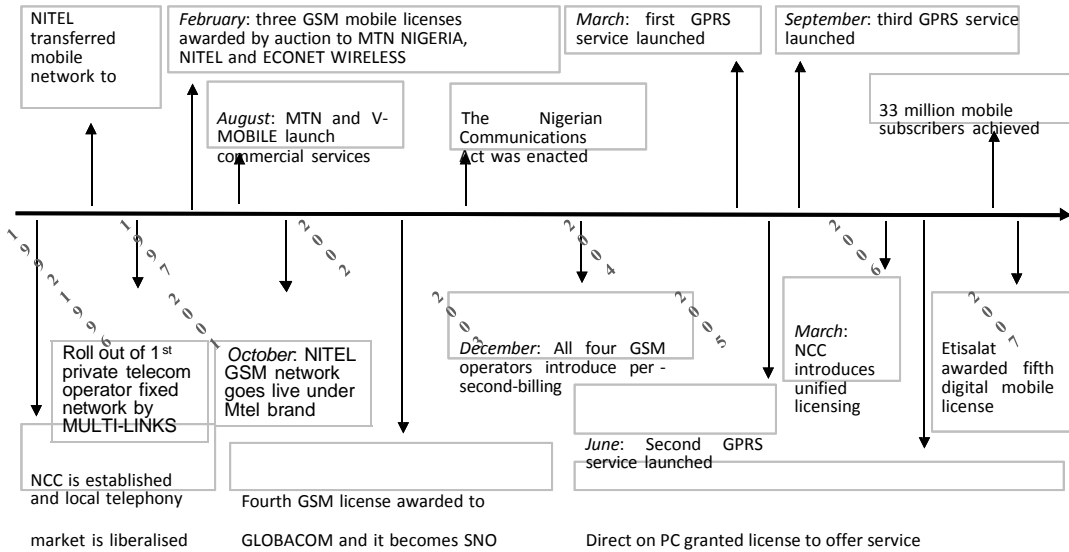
NITEL transferred mobile network to

*February*: three GSM mobile licenses awarded by auction to MTN NIGERIA, NITEL and ECONET WIRELESS

*March*: first GPRS service launched

*September*: third GPRS service launched

*August*: MTN and V-MOBILE launch commercial services

The Nigerian Communications Act was enacted

33 million mobile subscribers achieved

1992

1996

1997

2001

2002

2003

2004

2005

2006

2007

Roll out of 1$^{st}$ private telecom operator fixed network by MULTI-LINKS

*October*: NITEL GSM network goes live under Mtel brand

*December*: All four GSM operators introduce per-second-billing

*March*: NCC introduces unified licensing

Etisalat awarded fifth digital mobile license

*June*: Second GPRS service launched

NCC is established and local telephony market is liberalised

Fourth GSM license awarded to GLOBACOM and it becomes SNO

Direct on PC granted license to offer service